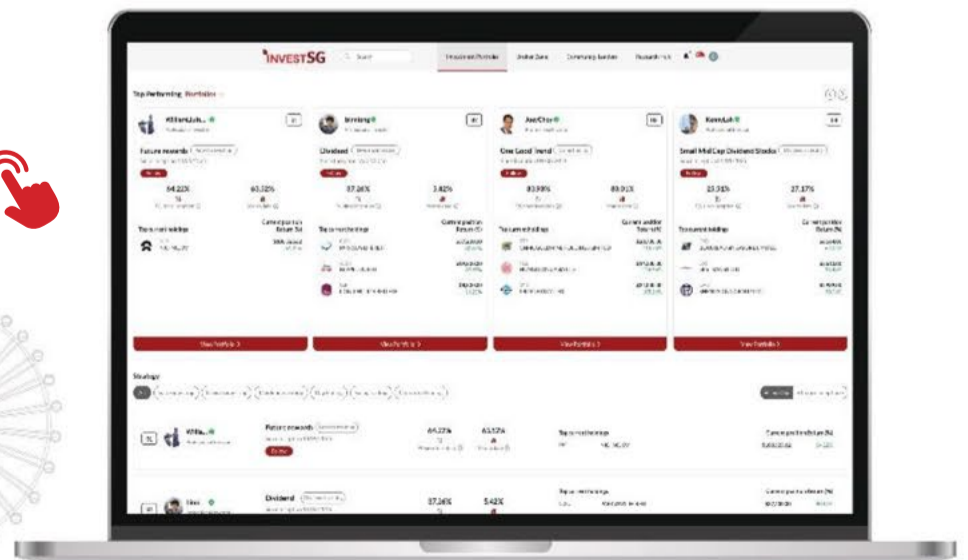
INVESTSG

Top Performing Portfolios

Future rewards

64.22%

63.52%

Dividend

37.26%

3.82%

One Good Trend

83.99%

89.91%

Small Mid Cap Dividend Stocks

23.31%

27.17%

View Portfolio >

View Portfolio >

View Portfolio >

View Portfolio >

Strategy

Future rewards

64.22%

63.52%

Dividend

37.26%

5.42%